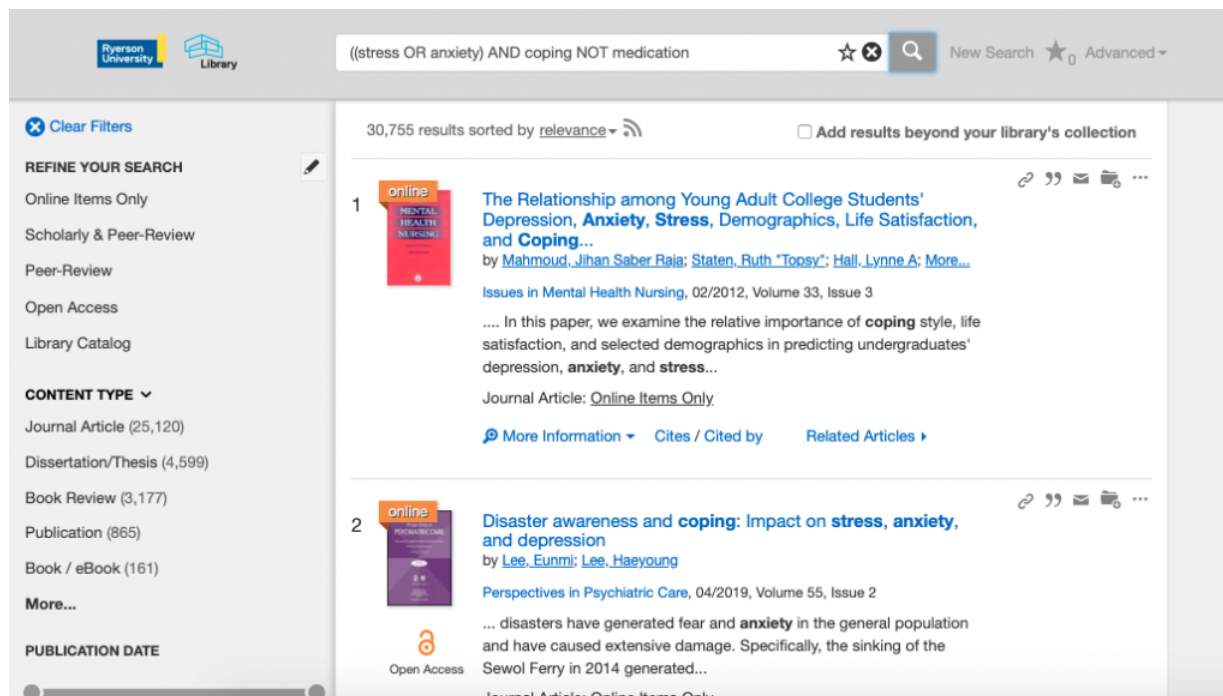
Ryerson University

Library

((stress OR anxiety) AND coping NOT medication

New Search 0 Advanced

Clear Filters

REFINE YOUR SEARCH

Online Items Only

Scholarly & Peer-Review

Peer-Review

Open Access

Library Catalog

CONTENT TYPE

Journal Article (25,120)

Dissertation/Thesis (4,599)

Book Review (3,177)

Publication (865)

Book / eBook (161)

More...

PUBLICATION DATE

30,755 results sorted by relevance

Add results beyond your library's collection

1

online

MENTAL HEALTH NURSING

The Relationship among Young Adult College Students' Depression, Anxiety, Stress, Demographics, Life Satisfaction, and Coping...

by Mahmoud, Jihan Saber Raja; Staten, Ruth "Topsy"; Hall, Lynne A; More...

Issues in Mental Health Nursing, 02/2012, Volume 33, Issue 3

.... In this paper, we examine the relative importance of coping style, life satisfaction, and selected demographics in predicting undergraduates' depression, anxiety, and stress...

Journal Article: Online Items Only

More Information

Cites / Cited by

Related Articles

2

online

PSYCHIATRIC CARE

Disaster awareness and coping: Impact on stress, anxiety, and depression

by Lee, Eunmi; Lee, Haeyoung

Perspectives in Psychiatric Care, 04/2019, Volume 55, Issue 2

... disasters have generated fear and anxiety in the general population and have caused extensive damage. Specifically, the sinking of the Sewol Ferry in 2014 generated...

Open Access

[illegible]